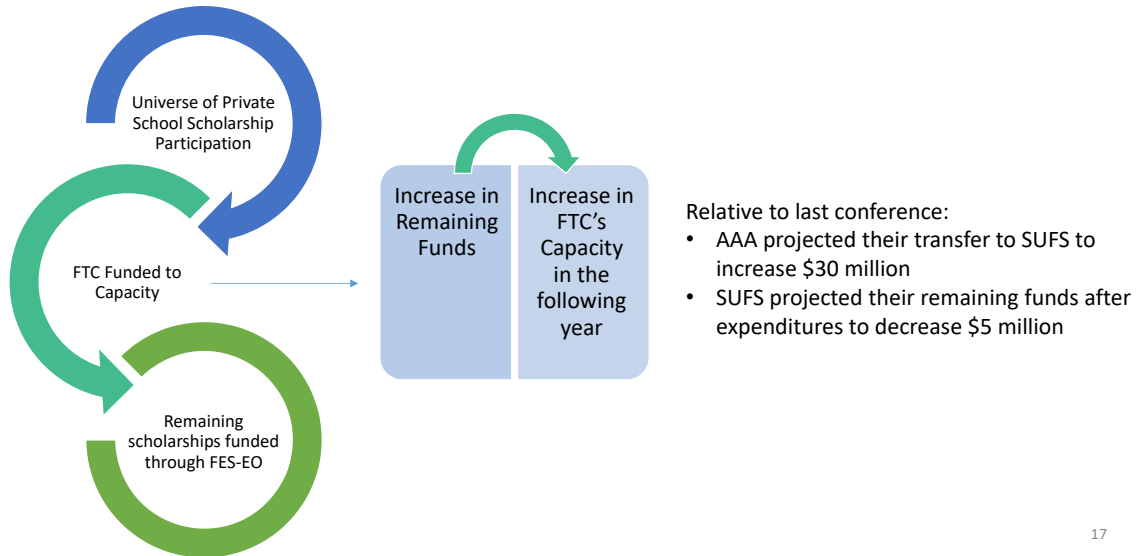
Universe of Private School Scholarship Participation

FTC Funded to Capacity

Remaining scholarships funded through FES-EO

Increase in Remaining Funds

Increase in FTC's Capacity in the following year

Relative to last conference:
• AAA projected their transfer to SUFS to increase $30 million
• SUFS projected their remaining funds after expenditures to decrease $5 million

17